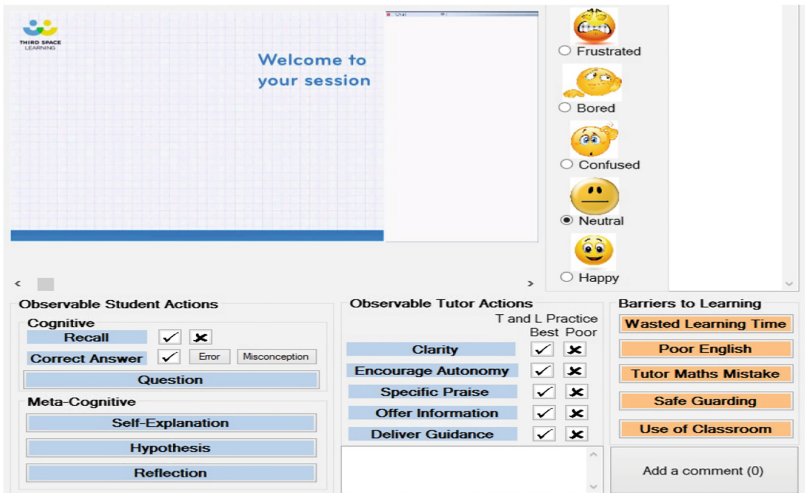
THIRD SPACE LEARNING

Welcome to your session

Frustrated

Bored

Confused

Neutral

Happy

Observable Student Actions

Cognitive

Recall ✓ ✗

Correct Answer ✓ Error Misconception

Question

Meta-Cognitive

Self-Explanation

Hypothesis

Reflection

Observable Tutor Actions

T and L Practice

Best Poor

Clarity ✓ ✗

Encourage Autonomy ✓ ✗

Specific Praise ✓ ✗

Offer Information ✓ ✗

Deliver Guidance ✓ ✗

Barriers to Learning

Wasted Learning Time

Poor English

Tutor Maths Mistake

Safe Guarding

Use of Classroom

Add a comment (0)